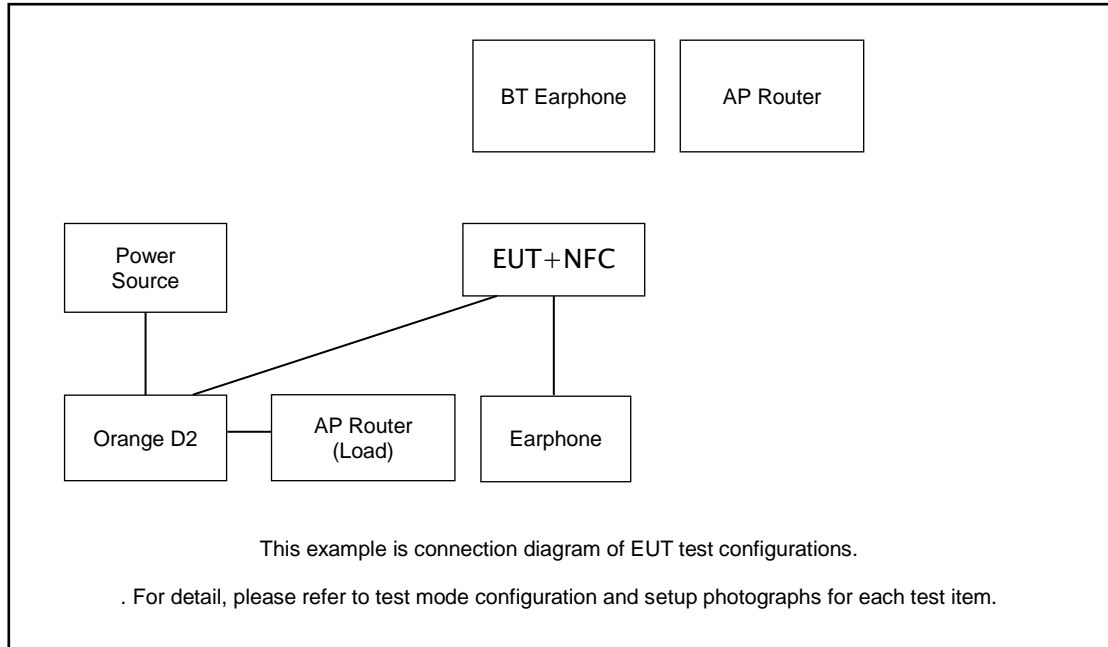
BT Earphone

AP Router

Power Source

EUT+NFC

Orange D2

AP Router (Load)

Earphone

This example is connection diagram of EUT test configurations.

. For detail, please refer to test mode configuration and setup photographs for each test item.